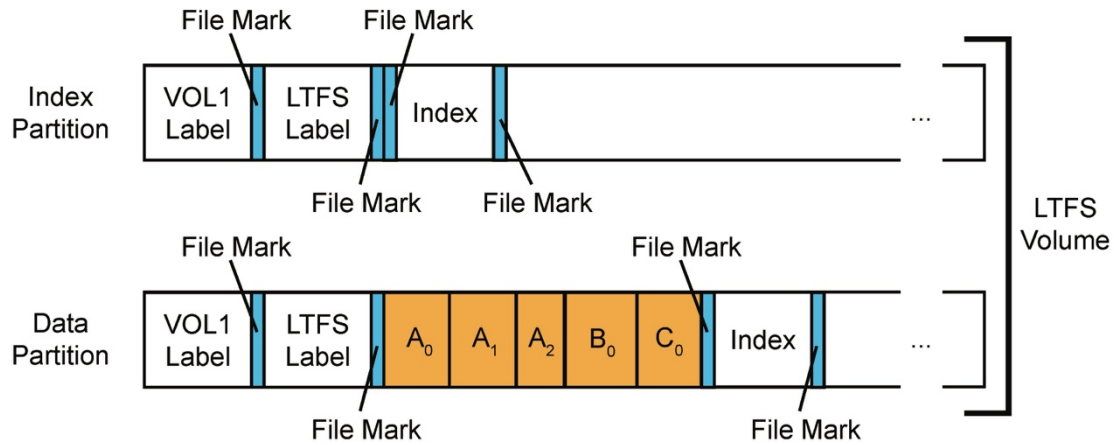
File Mark
File Mark

Index Partition

VOL1 Label

LTFS Label

Index

...

File Mark
File Mark

LTFS Volume

File Mark
File Mark

Data Partition

VOL1 Label

LTFS Label

$A_0$ $A_1$ $A_2$ $B_0$ $C_0$

Index

...

File Mark
File Mark